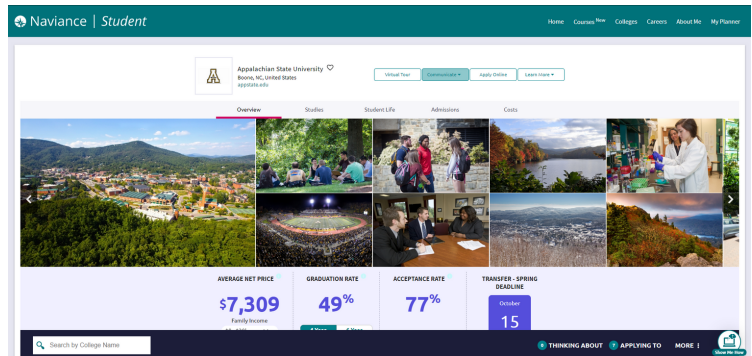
Naviance | Student

Home Courses New Colleges Careers About Me My Planner

Appalachian State University
Boone, NC, United States
appstate.edu

Virtual Tour Communicate Apply Online Learn More

Overview Studies Student Life Admissions Costs

AVERAGE NET PRICE
$7,309
Family Income

GRADUATION RATE
49%
4 Years 6 Years

ACCEPTANCE RATE
77%

TRANSFER - SPRING DEADLINE
October
15

Search by College Name

THINKING ABOUT APPLYING TO MORE

Show Me How